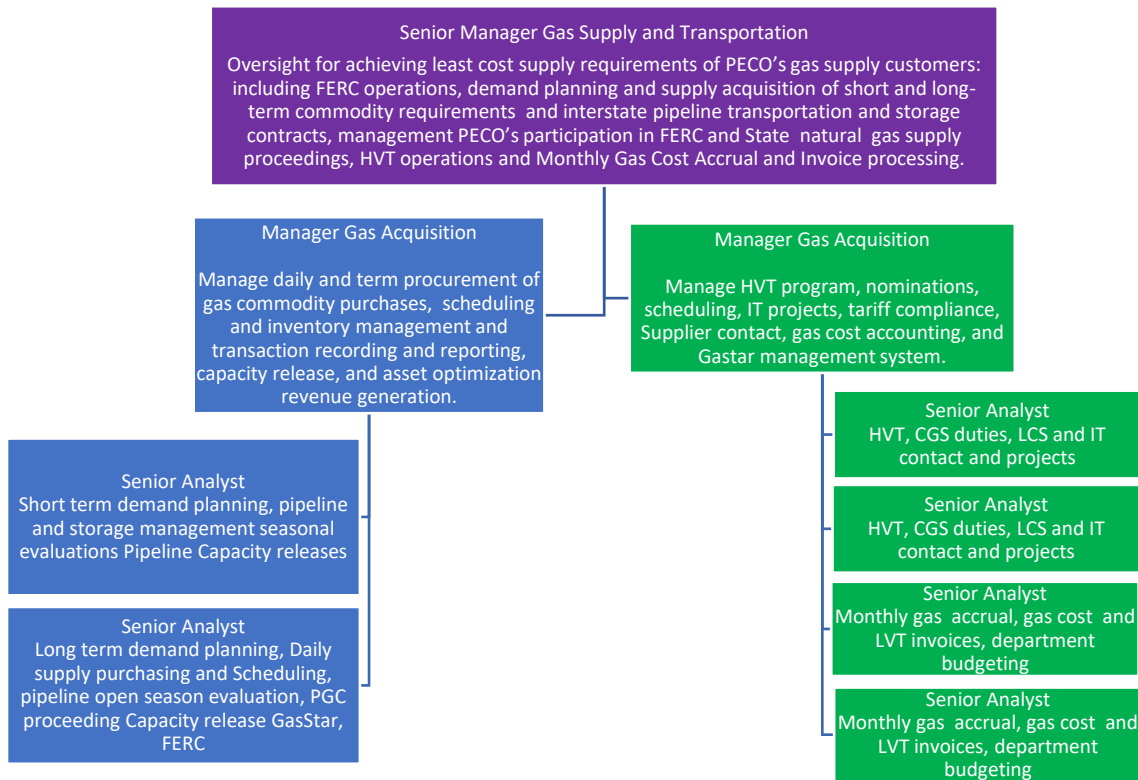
Senior Manager Gas Supply and Transportation

Oversight for achieving least cost supply requirements of PECO's gas supply customers: including FERC operations, demand planning and supply acquisition of short and long-term commodity requirements and interstate pipeline transportation and storage contracts, management PECO's participation in FERC and State natural gas supply proceedings, HVT operations and Monthly Gas Cost Accrual and Invoice processing.

Manager Gas Acquisition

Manage daily and term procurement of gas commodity purchases, scheduling and inventory management and transaction recording and reporting, capacity release, and asset optimization revenue generation.

Senior Analyst
Short term demand planning, pipeline and storage management seasonal evaluations Pipeline Capacity releases

Senior Analyst
Long term demand planning, Daily supply purchasing and Scheduling, pipeline open season evaluation, PGC proceeding Capacity release GasStar, FERC

Manager Gas Acquisition

Manage HVT program, nominations, scheduling, IT projects, tariff compliance, Supplier contact, gas cost accounting, and Gastar management system.

Senior Analyst
HVT, CGS duties, LCS and IT contact and projects

Senior Analyst
HVT, CGS duties, LCS and IT contact and projects

Senior Analyst
Monthly gas accrual, gas cost and LVT invoices, department budgeting

Senior Analyst
Monthly gas accrual, gas cost and LVT invoices, department budgeting